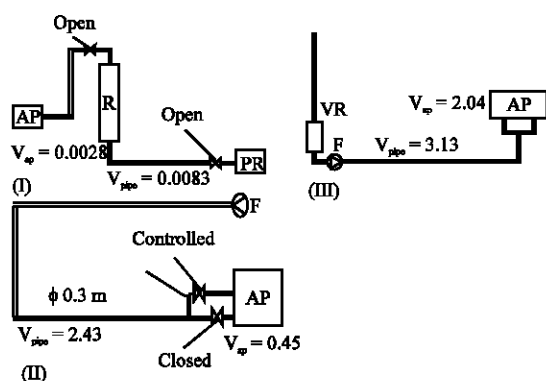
Open

AP

R

Open

PR

$V_{ap} = 0.0028$

$V_{pipe} = 0.0083$

(I)

VR

F

$V_{ap} = 2.04$

AP

$V_{pipe} = 3.13$

(III)

F

Controlled

$\phi$ 0.3 m

AP

$V_{pipe} = 2.43$

Closed

$V_{ap} = 0.45$

(II)